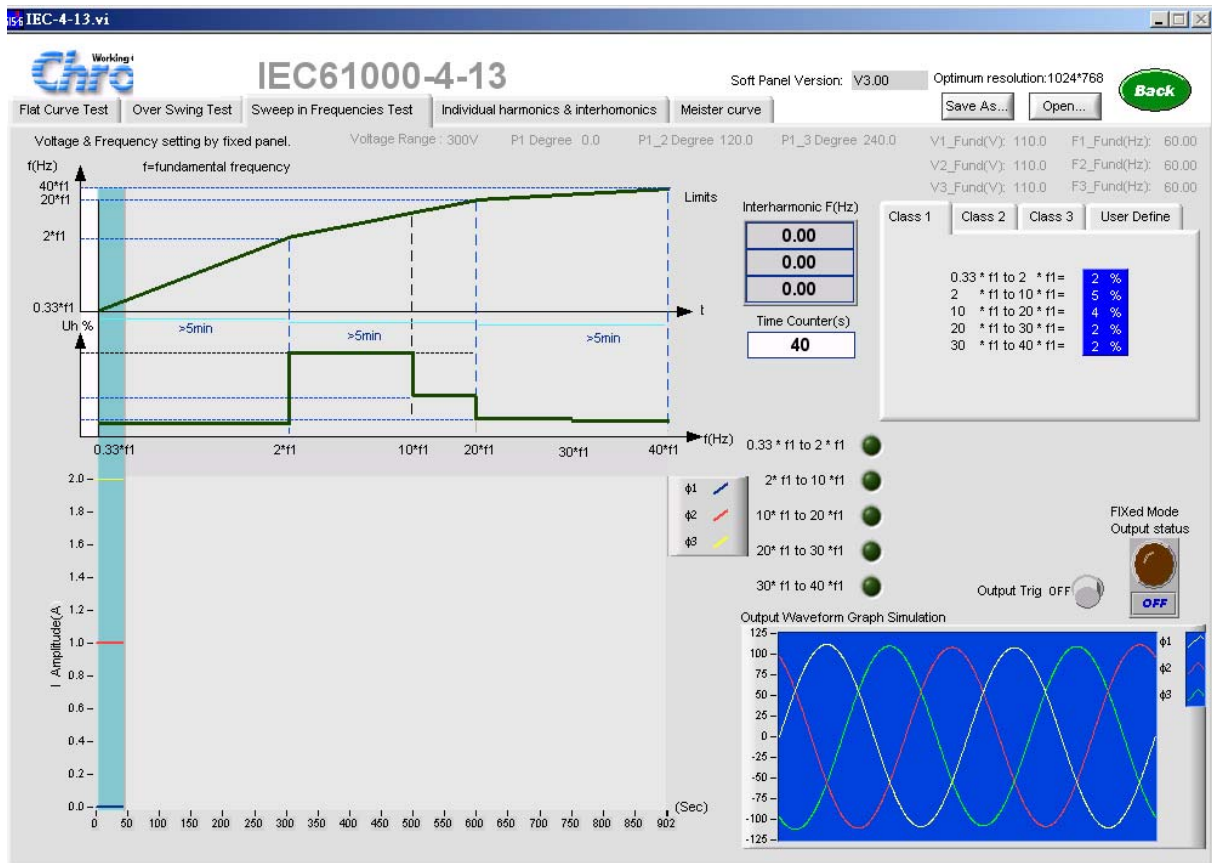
IEC-4-13.vi

Working

Chro

IEC61000-4-13

Soft Panel Version: V3.00

Optimum resolution:1024*768

Back

Save As...

Open...

Flat Curve Test | Over Swing Test | Sweep in Frequencies Test | Individual harmonics & interhomonics | Meister curve

Voltage & Frequency setting by fixed panel.

Voltage Range : 300V P1 Degree 0.0 P1_2 Degree 120.0 P1_3 Degree 240.0

V1_Fund(V): 110.0 F1_Fund(Hz): 60.00
V2_Fund(V): 110.0 F2_Fund(Hz): 60.00
V3_Fund(V): 110.0 F3_Fund(Hz): 60.00

f(Hz)
f=fundamental frequency
40*f1
20*f1
2*f1
0.33*f1
Limits
t
Uh %
>5min
>5min
>5min
0.33*f1 2*f1 10*f1 20*f1 30*f1 40*f1 f(Hz)

Interharmonic F(Hz)
0.00
0.00
0.00

Time Counter(s)
40

Class 1 | Class 2 | Class 3 | User Define

0.33 * f1 to 2 * f1= 2 %
2 * f1 to 10 * f1= 5 %
10 * f1 to 20 * f1= 4 %
20 * f1 to 30 * f1= 2 %
30 * f1 to 40 * f1= 2 %

0.33 * f1 to 2 * f1
2* f1 to 10 *f1
10* f1 to 20 *f1
20* f1 to 30 *f1
30* f1 to 40 *f1

ϕ1
ϕ2
ϕ3

FIXed Mode
Output status
OFF

Output Trig OFF

Output Waveform Graph Simulation

125
100
75
50
25
0
-25
-50
-75
-100
-125

ϕ1
ϕ2
ϕ3

I Amplitude(A)
2.0
1.8
1.6
1.4
1.2
1.0
0.8
0.6
0.4
0.2
0.0

0 50 100 150 200 250 300 350 400 450 500 550 600 650 700 750 800 850 902 (Sec)